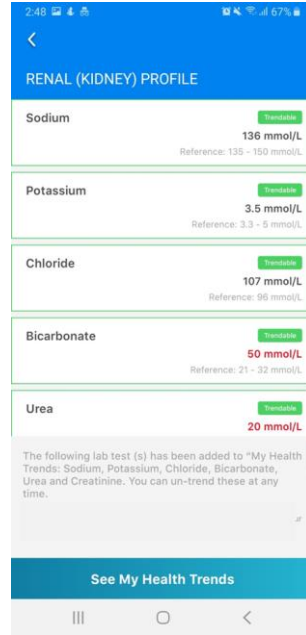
2:48 67%

<

RENAL (KIDNEY) PROFILE

Sodium
Trendable
136 mmol/L
Reference: 135 - 150 mmol/L

Potassium
Trendable
3.5 mmol/L
Reference: 3.3 - 5 mmol/L

Chloride
Trendable
107 mmol/L
Reference: 96 mmol/L

Bicarbonate
Trendable
50 mmol/L
Reference: 21 - 32 mmol/L

Urea
Trendable
20 mmol/L

The following lab test (s) has been added to "My Health Trends: Sodium, Potassium, Chloride, Bicarbonate, Urea and Creatinine. You can un-trend these at any time.

See My Health Trends